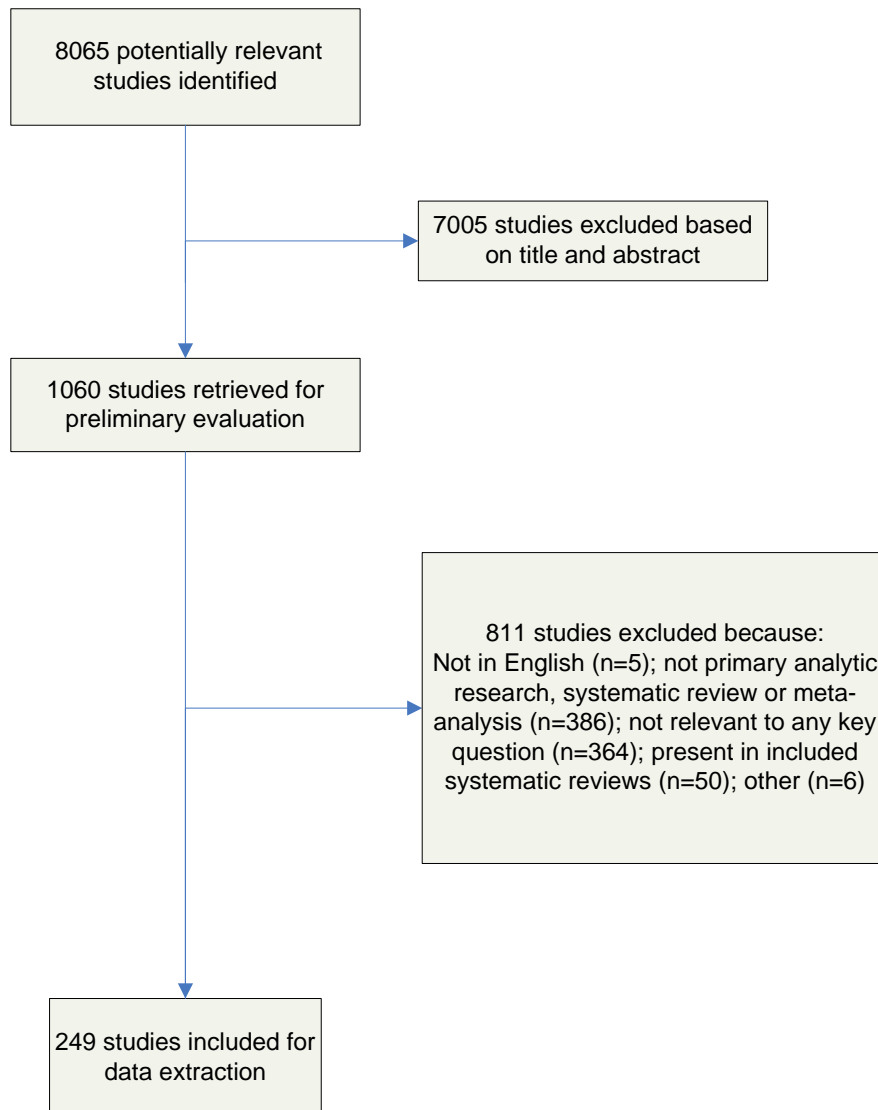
8065 potentially relevant studies identified

7005 studies excluded based on title and abstract

1060 studies retrieved for preliminary evaluation

811 studies excluded because:
Not in English (n=5); not primary analytic research, systematic review or meta-analysis (n=386); not relevant to any key question (n=364); present in included systematic reviews (n=50); other (n=6)

249 studies included for data extraction